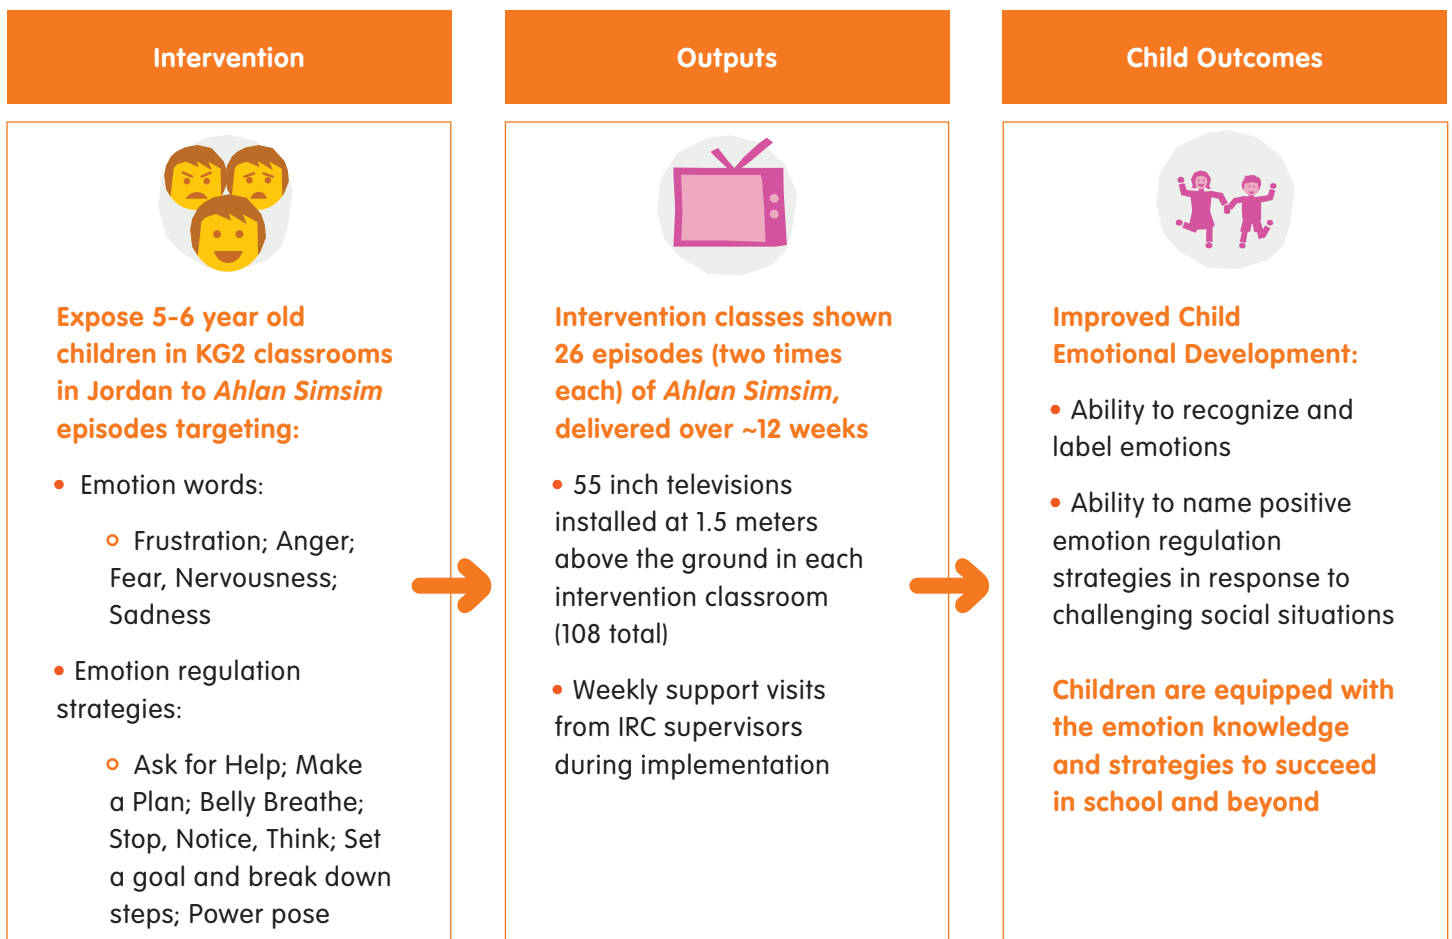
Intervention

Expose 5-6 year old children in KG2 classrooms in Jordan to *Ahlan Simsim* episodes targeting:

- Emotion words:
  - Frustration; Anger; Fear, Nervousness; Sadness
- Emotion regulation strategies:
  - Ask for Help; Make a Plan; Belly Breathe; Stop, Notice, Think; Set a goal and break down steps; Power pose

Outputs

Intervention classes shown 26 episodes (two times each) of *Ahlan Simsim*, delivered over ~12 weeks

- 55 inch televisions installed at 1.5 meters above the ground in each intervention classroom (108 total)
- Weekly support visits from IRC supervisors during implementation

Child Outcomes

Improved Child Emotional Development:

- Ability to recognize and label emotions
- Ability to name positive emotion regulation strategies in response to challenging social situations

Children are equipped with the emotion knowledge and strategies to succeed in school and beyond